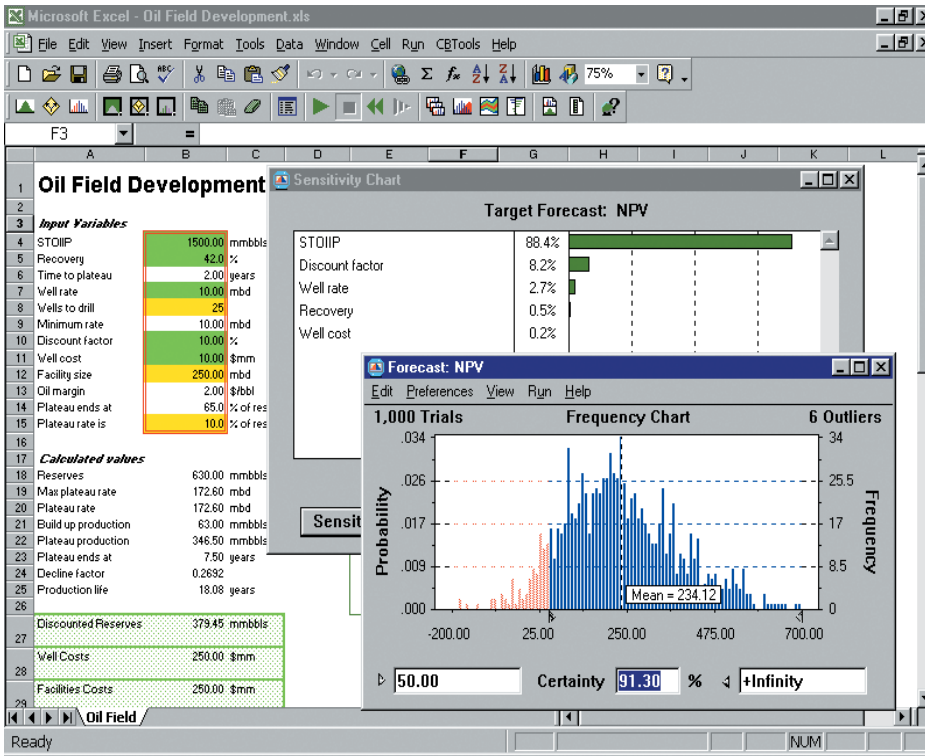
Microsoft Excel - Oil Field Development.xls

File Edit View Insert Format Tools Data Window Cell Run CBTools Help

75%

F3 =

| | A | B | C |
|---|---|---|---|
| 1 | Oil Field Development | | |
| 2 | | | |
| 3 | Input Variables | | |
| 4 | STOIIP | 1500.00 | mmbbls |
| 5 | Recovery | 42.0 | % |
| 6 | Time to plateau | 2.00 | years |
| 7 | Well rate | 10.00 | mbd |
| 8 | Wells to drill | 25 | |
| 9 | Minimum rate | 10.00 | mbd |
| 10 | Discount factor | 10.00 | % |
| 11 | Well cost | 10.00 | $mm |
| 12 | Facility size | 250.00 | mbd |
| 13 | Oil margin | 2.00 | $/bbl |
| 14 | Plateau ends at | 65.0 | % of res |
| 15 | Plateau rate is | 10.0 | % of res |
| 16 | | | |
| 17 | Calculated values | | |
| 18 | Reserves | 630.00 | mmbbls |
| 19 | Max plateau rate | 172.60 | mbd |
| 20 | Plateau rate | 172.60 | mbd |
| 21 | Build up production | 63.00 | mmbbls |
| 22 | Plateau production | 346.50 | mmbbls |
| 23 | Plateau ends at | 7.50 | years |
| 24 | Decline factor | 0.2692 | |
| 25 | Production life | 18.08 | years |
| 26 | | | |
| 27 | Discounted Reserves | 379.45 | mmbbls |
| 28 | Well Costs | 250.00 | $mm |
| 29 | Facilities Costs | 250.00 | $mm |

Sensitivity Chart

Target Forecast: NPV

| | |
|---|---|
| STOIIP | 88.4% |
| Discount factor | 8.2% |
| Well rate | 2.7% |
| Recovery | 0.5% |
| Well cost | 0.2% |

Sensit

Forecast: NPV

Edit Preferences View Run Help

1,000 Trials Frequency Chart 6 Outliers

.034 .026 .017 .009 .000

34 25.5 17 8.5 0

Probability

Frequency

Mean = 234.12

-200.00 25.00 250.00 475.00 700.00

50.00 Certainty 91.30 % +Infinity

Oil Field

Ready NUM